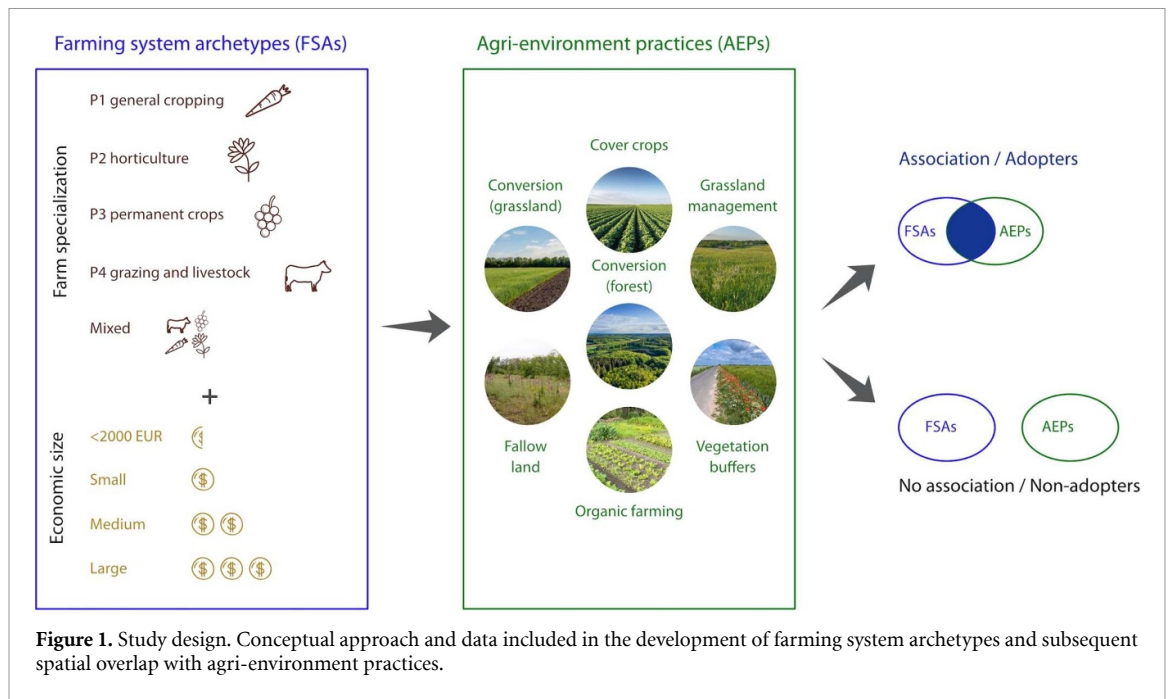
Farming system archetypes (FSAs)

Farm specialization

P1 general cropping

P2 horticulture

P3 permanent crops

P4 grazing and livestock

Mixed

+

Economic size

<2000 EUR

Small

Medium

Large

Agri-environment practices (AEPs)

Cover crops

Conversion (grassland)

Grassland management

Conversion (forest)

Fallow land

Vegetation buffers

Organic farming

Association / Adopters

FSAs

AEPs

FSAs

AEPs

No association / Non-adopters

**Figure 1.** Study design. Conceptual approach and data included in the development of farming system archetypes and subsequent spatial overlap with agri-environment practices.